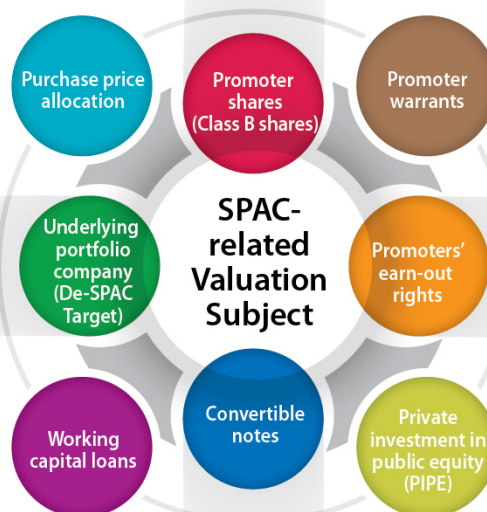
SPAC-related Valuation Subject

Purchase price allocation

Promoter shares (Class B shares)

Promoter warrants

Underlying portfolio company (De-SPAC Target)

Promoters' earn-out rights

Working capital loans

Convertible notes

Private investment in public equity (PIPE)